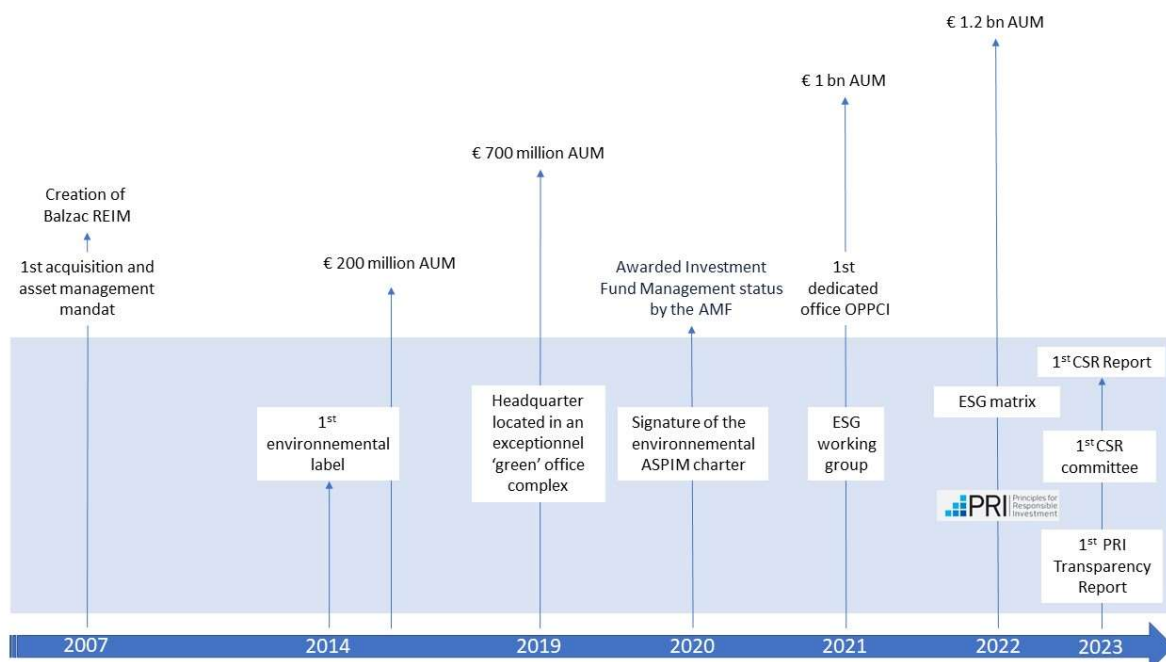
€ 1.2 bn AUM

€ 1 bn AUM

€ 700 million AUM

Creation of Balzac REIM

1st acquisition and asset management mandat

€ 200 million AUM

Awarded Investment Fund Management status by the AMF

1st dedicated office OPPCI

$1^{st}$ CSR Report

ESG matrix

$1^{st}$ environmenental label

Headquarter located in an exceptionnel 'green' office complex

Signature of the environmenental ASPIM charter

ESG working group

$1^{st}$ CSR committee

PRI Principles for Responsible Investment

$1^{st}$ PRI Transparency Report

2007

2014

2019

2020

2021

2022

2023